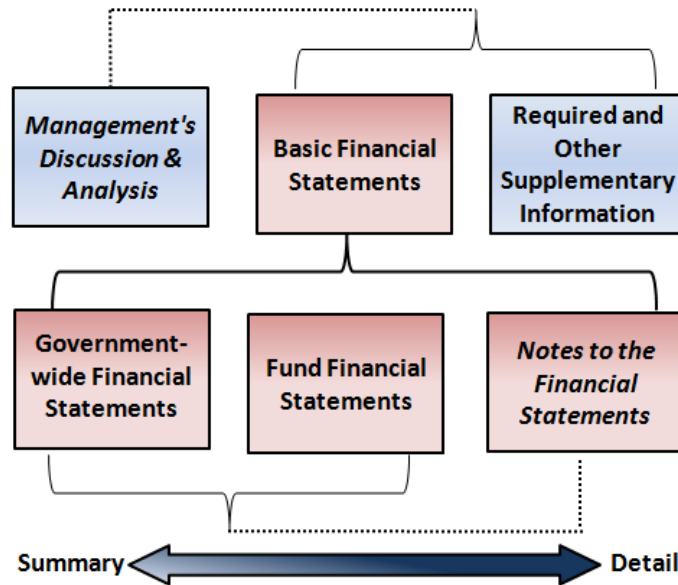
Management's Discussion & Analysis

Basic Financial Statements

Required and Other Supplementary Information

Government-wide Financial Statements

Fund Financial Statements

Notes to the Financial Statements

Summary

Detail